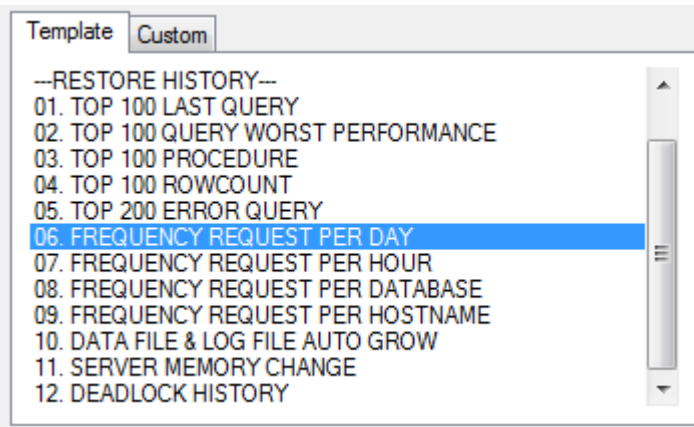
Template Custom

---RESTORE HISTORY---
01. TOP 100 LAST QUERY
02. TOP 100 QUERY WORST PERFORMANCE
03. TOP 100 PROCEDURE
04. TOP 100 ROWCOUNT
05. TOP 200 ERROR QUERY
06. FREQUENCY REQUEST PER DAY
07. FREQUENCY REQUEST PER HOUR
08. FREQUENCY REQUEST PER DATABASE
09. FREQUENCY REQUEST PER HOSTNAME
10. DATA FILE & LOG FILE AUTO GROW
11. SERVER MEMORY CHANGE
12. DEADLOCK HISTORY